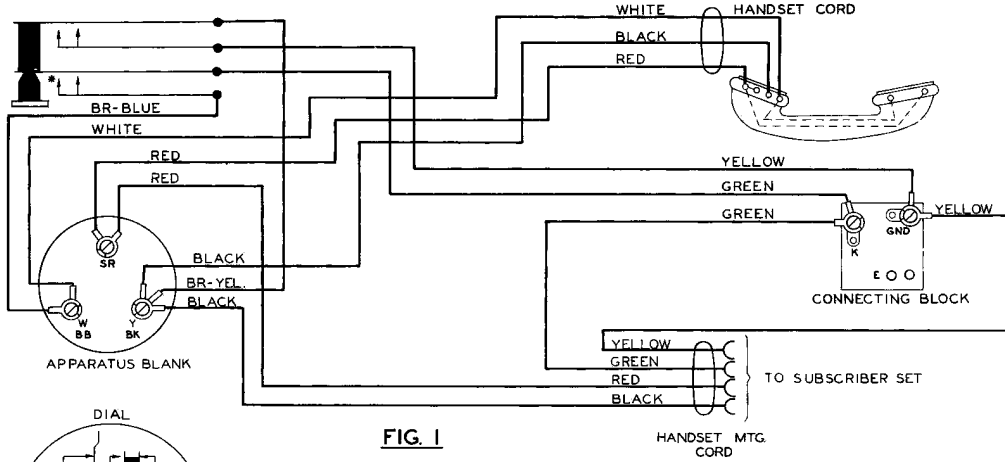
WHITE
HANDSET CORD
BLACK
RED
BR-BLUE
WHITE
RED
RED
YELLOW
GREEN
GREEN
YELLOW
SR
K
GND
BLACK
BR-YEL.
BLACK
E O O
CONNECTING BLOCK
W
BB
Y
BK
APPARATUS BLANK
YELLOW
GREEN
RED
BLACK
TO SUBSCRIBER SET
DIAL
FIG. 1
HANDSET MTG. CORD